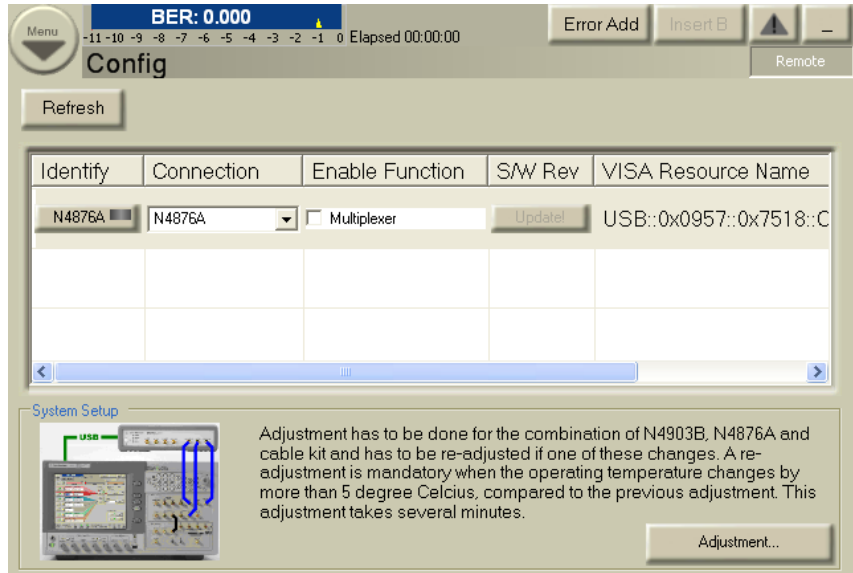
Menu

BER: 0.000
-11 -10 -9 -8 -7 -6 -5 -4 -3 -2 -1 0 Elapsed 00:00:00

Config

Error Add
Insert B
_
Remote

Refresh

| Identify | Connection | Enable Function | S/W Rev | VISA Resource Name |
|---|---|---|---|---|
| N4876A | N4876A | Multiplexer | Update! | USB::0x0957::0x7518::C |
| | | | | |
| | | | | |

System Setup

USB

Adjustment has to be done for the combination of N4903B, N4876A and cable kit and has to be re-adjusted if one of these changes. A readjustment is mandatory when the operating temperature changes by more than 5 degree Celcius, compared to the previous adjustment. This adjustment takes several minutes.

Adjustment...